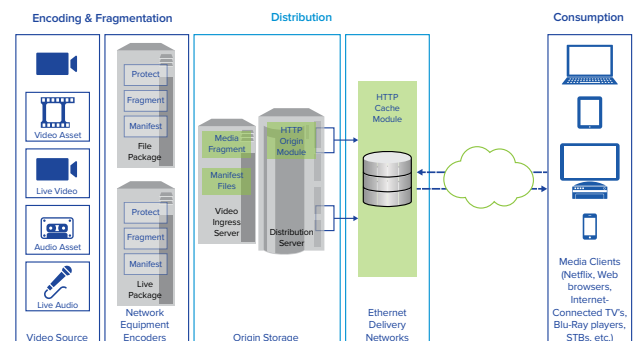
Encoding & Fragmentation

Distribution

Consumption

Video Asset

Live Video

Audio Asset

Live Audio

Video Source

Protect

Fragment

Manifest

File Package

Protect

Fragment

Manifest

Live Package

Network Equipment Encoders

Media Fragment

Manifest Files

Video Ingress Server

HTTP Origin Module

Distribution Server

Origin Storage

HTTP Cache Module

Ethernet Delivery Networks

Media Clients (Netflix, Web browsers, Internet-Connected TV's, Blu-Ray players, STBs, etc.)